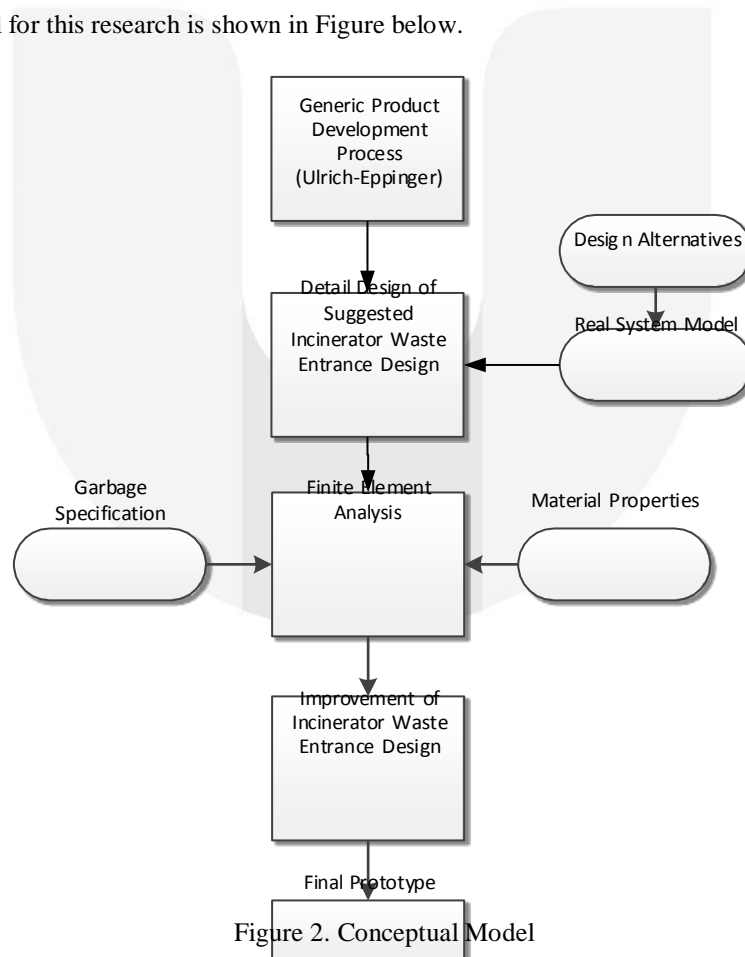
l for this research is shown in Figure below.

Generic Product Development Process (Ulrich-Eppinger)

Design Alternatives

Detail Design of Suggested Incinerator Waste Entrance Design

Real System Model

Garbage Specification

Finite Element Analysis

Material Properties

Improvement of Incinerator Waste Entrance Design

Final Prototype

Figure 2. Conceptual Model